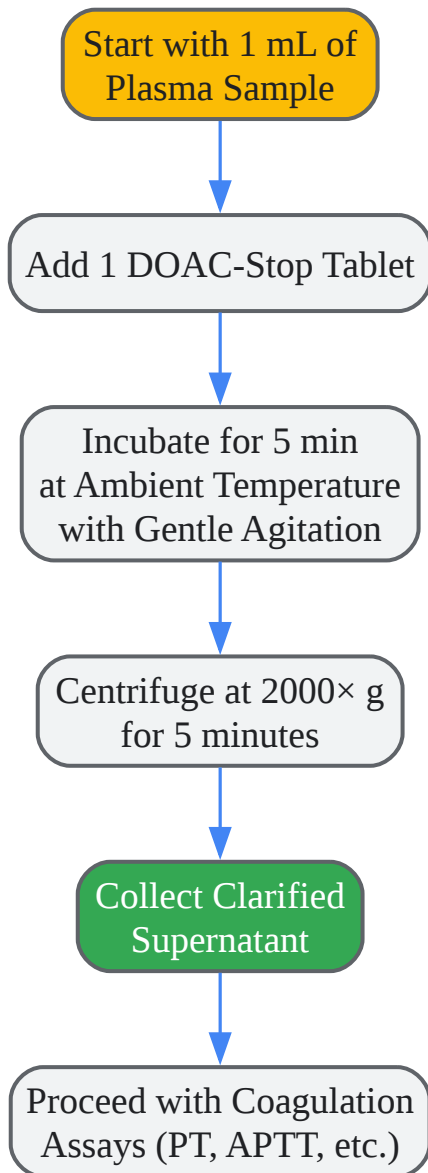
Start with 1 mL of Plasma Sample

Add 1 DOAC-Stop Tablet

Incubate for 5 min at Ambient Temperature with Gentle Agitation

Centrifuge at 2000× g for 5 minutes

Collect Clarified Supernatant

Proceed with Coagulation Assays (PT, APTT, etc.)